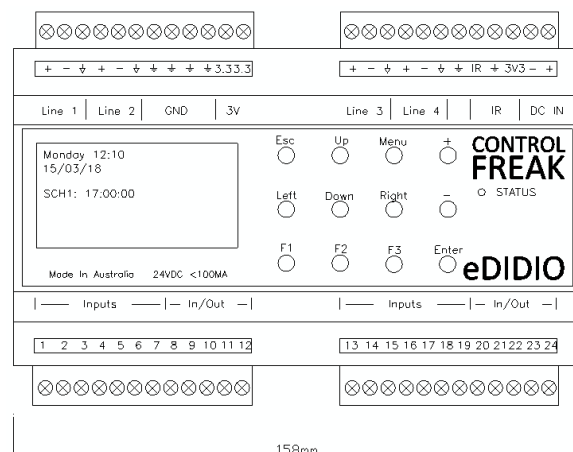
+ − ⏚ + − ⏚ ⏚ ⏚ ⏚ 3.3 3.3

+ − ⏚ + − ⏚ ⏚ IR ⏚ 3V3 − +

Line 1 | Line 2 | GND | 3V

Line 3 | Line 4 | IR | DC IN

Monday 12:10
15/03/18

SCH1: 17:00:00

Made In Australia 24VDC <100MA

Esc Up Menu +

Left Down Right −

F1 F2 F3 Enter

CONTROL
FREAK

STATUS

eDIDIO

|—— Inputs ——|— In/Out —|

|—— Inputs ——|— In/Out —|

1 2 3 4 5 6 7 8 9 10 11 12

13 14 15 16 17 18 19 20 21 22 23 24

158mm